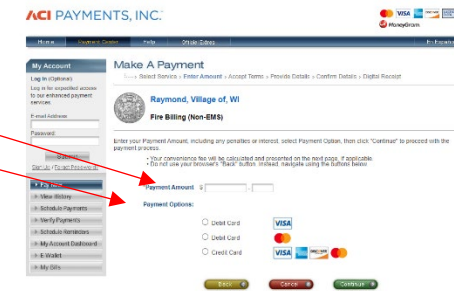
ACI PAYMENTS, INC.

VISA MoneyGram

Home Payment Center Help Official Sites

My Account

Log in (Optional)

Log in for expedited access to our enhanced payment services.

E-mail Address

Password

Submit

Sign Up | Forgot Password

Pay Now

View History

Schedule Payments

Verify Payments

Schedule Reminders

My Account Dashboard

E-Wallet

My Bills

Make A Payment

Select Service > Enter Amount > Accept Terms > Provide Details > Confirm Details > Digital Receipt

Raymond, Village of, WI

Fire Billing (Non-EMS)

Enter your Payment Amount, including any penalties or interest, select Payment Option, then click "Continue" to proceed with the payment process.

• Your convenience fee will be calculated and presented on the next page, if applicable.
• Do not use your browser's "Back" button. Instead, navigate using the buttons below.

Payment Amount $ .

Payment Options:

Debit Card VISA

Debit Card

Credit Card VISA

Back Cancel Continue